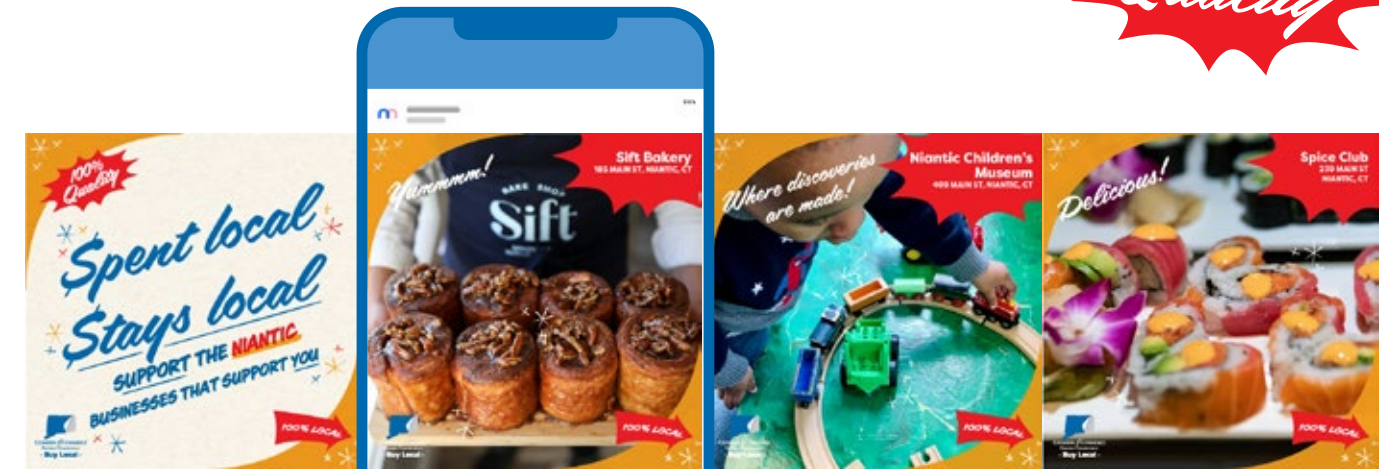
Quality

100% Quality

$pent local $tays local

SUPPORT THE NIANTIC BUSINESSES THAT SUPPORT YOU

100% LOCAL

- Buy Local -

Yummmm!

Sift Bakery
185 MAIN ST, NIANTIC, CT

BAKE SHOP
Sift

100% LOCAL

- Buy Local -

Where discoveries are made!

Niantic Children's Museum
409 MAIN ST, NIANTIC, CT

100% LOCAL

- Buy Local -

Delicious!

Spice Club
230 MAIN ST
NIANTIC, CT

100% LOCAL

- Buy Local -